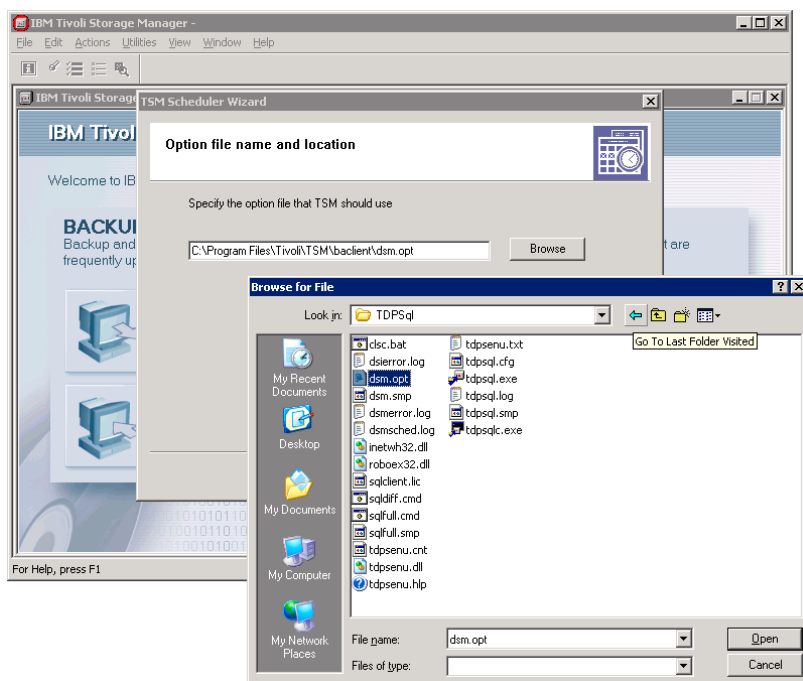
IBM Tivoli Storage Manager -

File Edit Actions Utilities View Window Help

IBM Tivoli Storage

IBM Tivol

Welcome to IB

BACKU
Backup and
frequently u

t are

For Help, press F1

TSM Scheduler Wizard

Option file name and location

Specify the option file that TSM should use

C:\Program Files\Tivoli\TSM\baclient\dsm.opt

Browse

Browse for File

Look in: TDPSql

Go To Last Folder Visited

My Recent Documents

Desktop

My Documents

My Computer

My Network Places

clsc.bat
dsierror.log
dsm.opt
dsm.smp
dsmerror.log
dsmsched.log
inetwh32.dll
roboex32.dll
sqlclient.lic
sqldiff.cmd
sqlfull.cmd
sqlfull.smp
tdpsenu.cnt
tdpsenu.dll
tdpsenu.hlp
tdpsenu.txt
tdpsql.cfg
tdpsql.exe
tdpsql.log
tdpsql.smp
tdpsqlc.exe

File name: dsm.opt

Files of type:

Open

Cancel